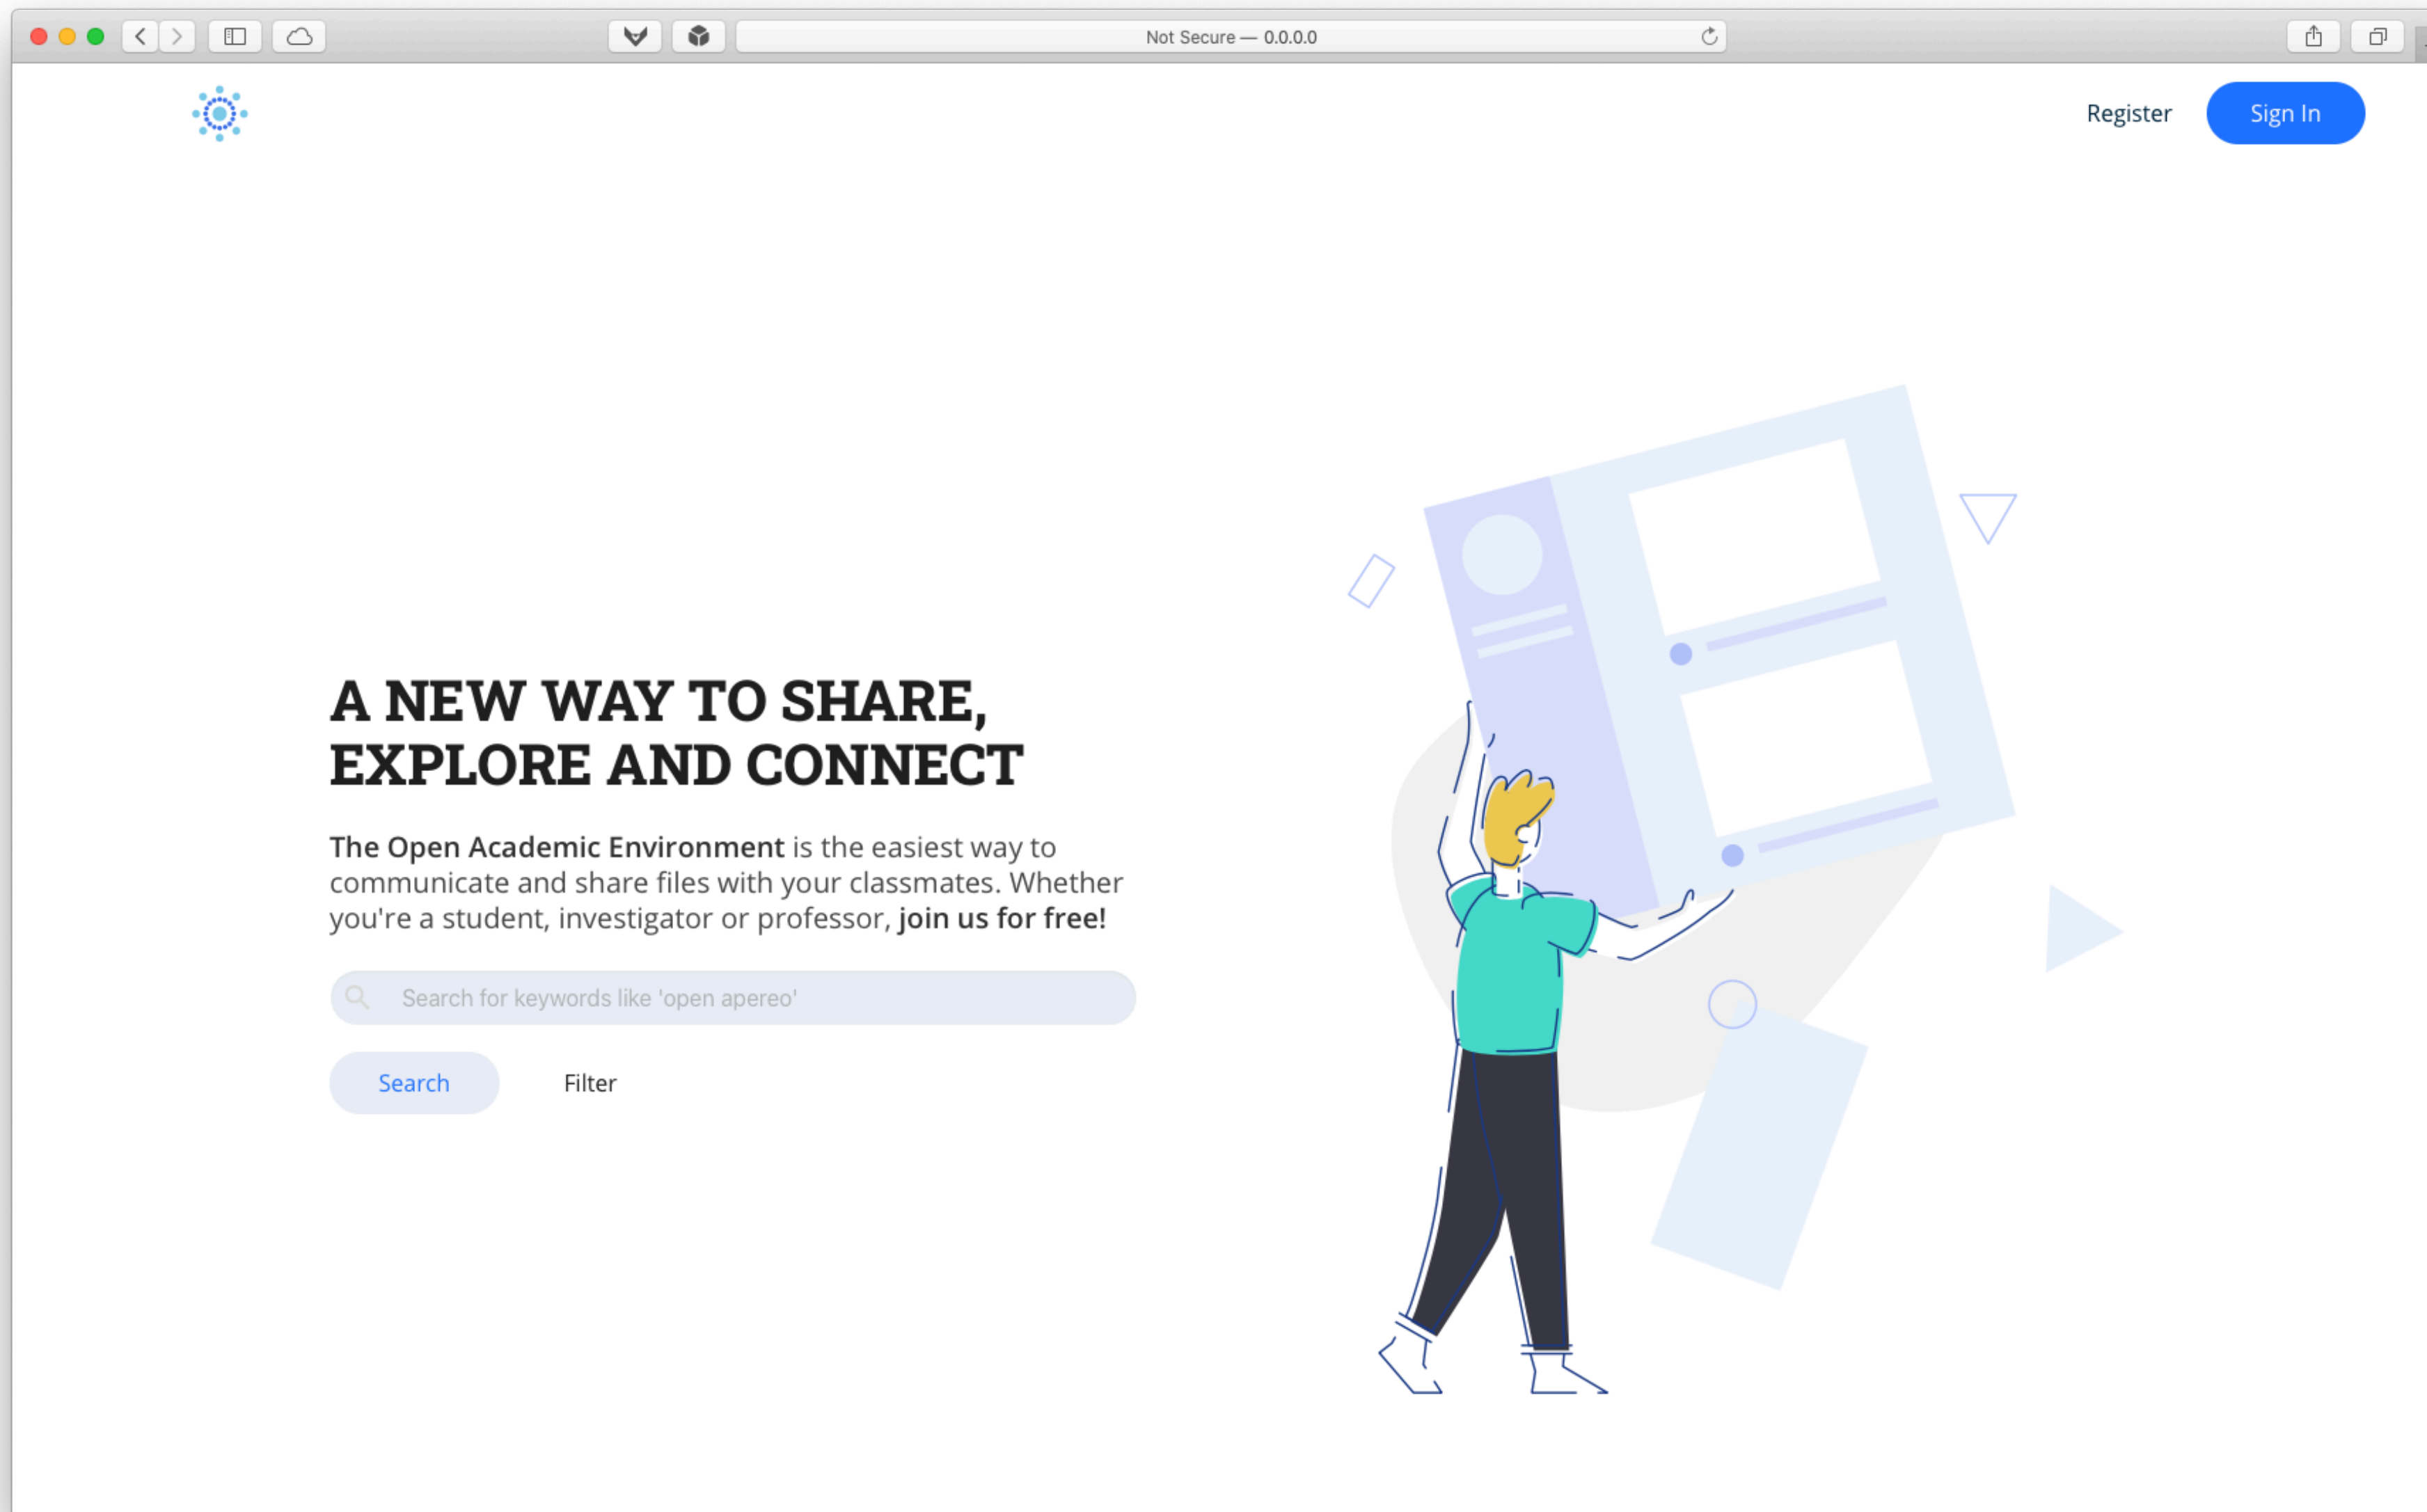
Not Secure — 0.0.0.0

Register

Sign In

A NEW WAY TO SHARE, EXPLORE AND CONNECT

The Open Academic Environment is the easiest way to communicate and share files with your classmates. Whether you're a student, investigator or professor, join us for free!

Search for keywords like 'open apereo'

Search

Filter